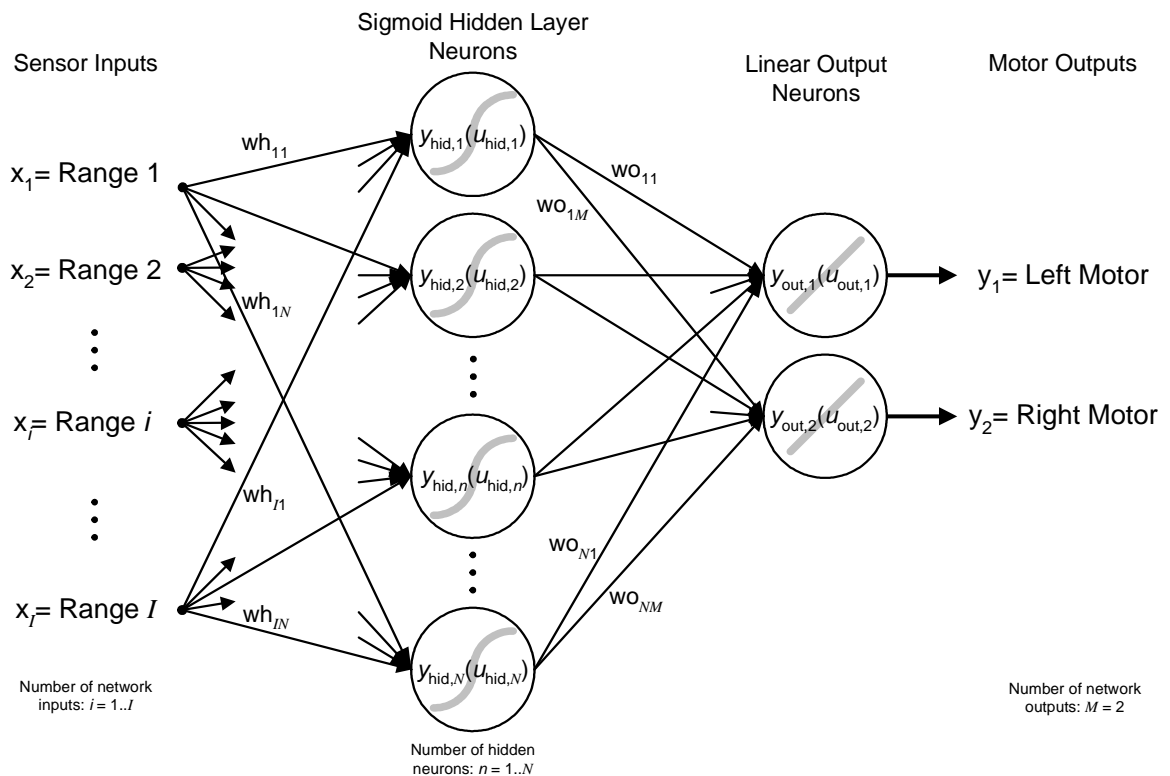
Sensor Inputs

Sigmoid Hidden Layer Neurons

Linear Output Neurons

Motor Outputs

$wh_{11}$

$x_1$= Range 1

$x_2$= Range 2

$wh_{1N}$

$x_i$= Range $i$

$wh_{I1}$

$x_I$= Range $I$

$wh_{IN}$

$y_{hid,1}(u_{hid,1})$

$y_{hid,2}(u_{hid,2})$

$y_{hid,n}(u_{hid,n})$

$y_{hid,N}(u_{hid,N})$

$wo_{11}$

$wo_{1M}$

$wo_{N1}$

$wo_{NM}$

$y_{out,1}(u_{out,1})$

$y_{out,2}(u_{out,2})$

$y_1$= Left Motor

$y_2$= Right Motor

Number of network inputs: $i = 1..I$

Number of hidden neurons: $n = 1..N$

Number of network outputs: $M = 2$